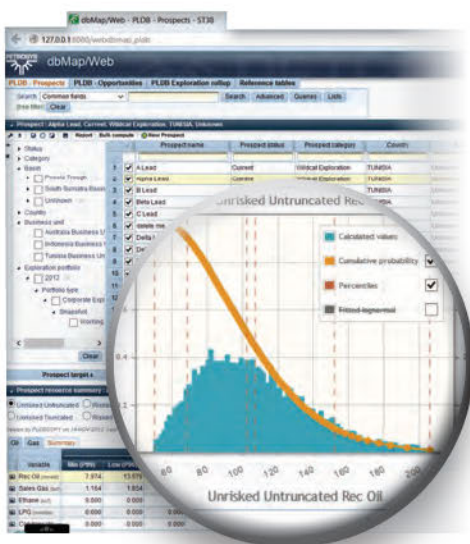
dbMap/Web - PLDB - Prospects - ST38

127.0.0.1:8080/web/dmap_pldb

dbMap/Web

PLDB - Prospects | PLDB - Opportunities | PLDB Exploration rollup | Reference tables

Search: Common fields | Search | Advanced | Queries | Lists

Free filter: Clear

Prospect: Alpha Lead, Current, Wildcat Exploration, TUNISIA, Unknown

Report | Bulk compute | New Prospect

Status
Category
Basin
Provine Trough
South Sumatra Basin
Unknown
Country
Business unit
Australia Business U
Indonesia Business U
Tunisia Business Un
Exploration portfolio
2012
Portfolio type
Corporate Exp
Snapshot
Working

Clear

| | | Prospect name | Prospect status | Prospect category | Country |
|---|---|---|---|---|---|
| 1 | ✓ | A Lead | Current | Wildcat Exploration | TUNISIA |
| 2 | ✓ | Alpha Lead | Current | Wildcat Exploration | TUNISIA |
| 3 | ✓ | B Lead | | | TUNISIA |
| 4 | ✓ | Beta Lead | | | TUNISIA |
| 5 | ✓ | C Lead | | | |
| 6 | ✓ | delete me | | | |
| 7 | ✓ | Delta I | | | |
| 8 | ✓ | Del | | | |
| 9 | ✓ | | | | |
| 10 | ✓ | | | | |
| 11 | | | | | |
| 12 | | | | | |

Prospect target

Prospect reserve summary

Unrisked Unuuncated | Unrisked Truncated

Oil | Gas | Summary

| Variable | Min (P99) | Low (P90) |
|---|---|---|
| Rec Oil | 7.974 | 13.679 |
| Sales Gas | 1.164 | 1.934 |
| Ethane | 0.000 | 0.000 |
| LPG | 0.000 | 0.000 |
| C | 0.000 | |

Unrisked Untruncated Rec Oil

Calculated values
Cumulative probability ✓
Percentiles ✓
Fitted lognormal

0.4
0.2

60 80 100 120 140 160 180 200

Unrisked Untruncated Rec Oil